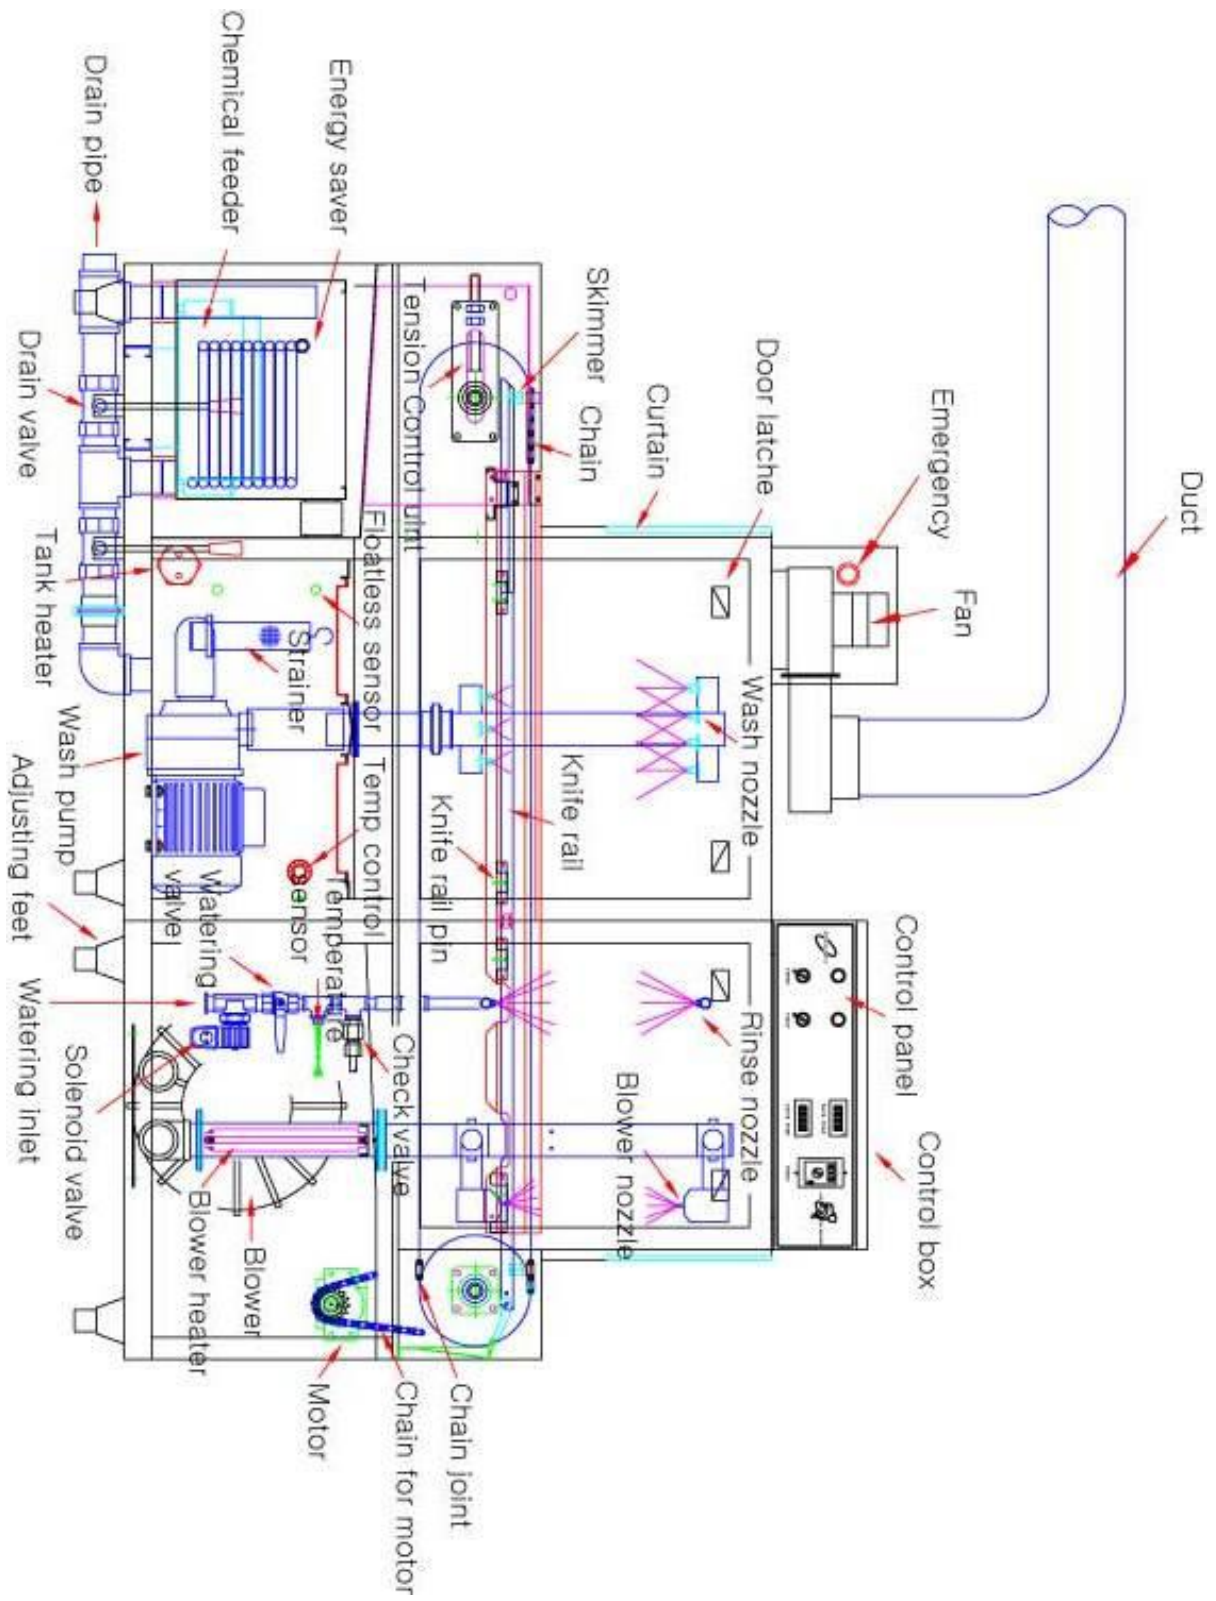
Duct
Emergency
Fan
Door latche
Curtain
Skimmer
Chain
Energy saver
Chemical feeder
Drain pipe
Tension Control unit
Drain valve
Tank heater
Floatless sensor
Strainer
Wash nozzle
Knife rail
Wash pump
Temp control
Knife rail pin
Adjusting feet
Watering valve
Temperature sensor
Control panel
Control box
Rinse nozzle
Blower nozzle
Watering inlet
Solenoid valve
Check valve
Blower heater
Blower
Motor
Chain for motor
Chain joint